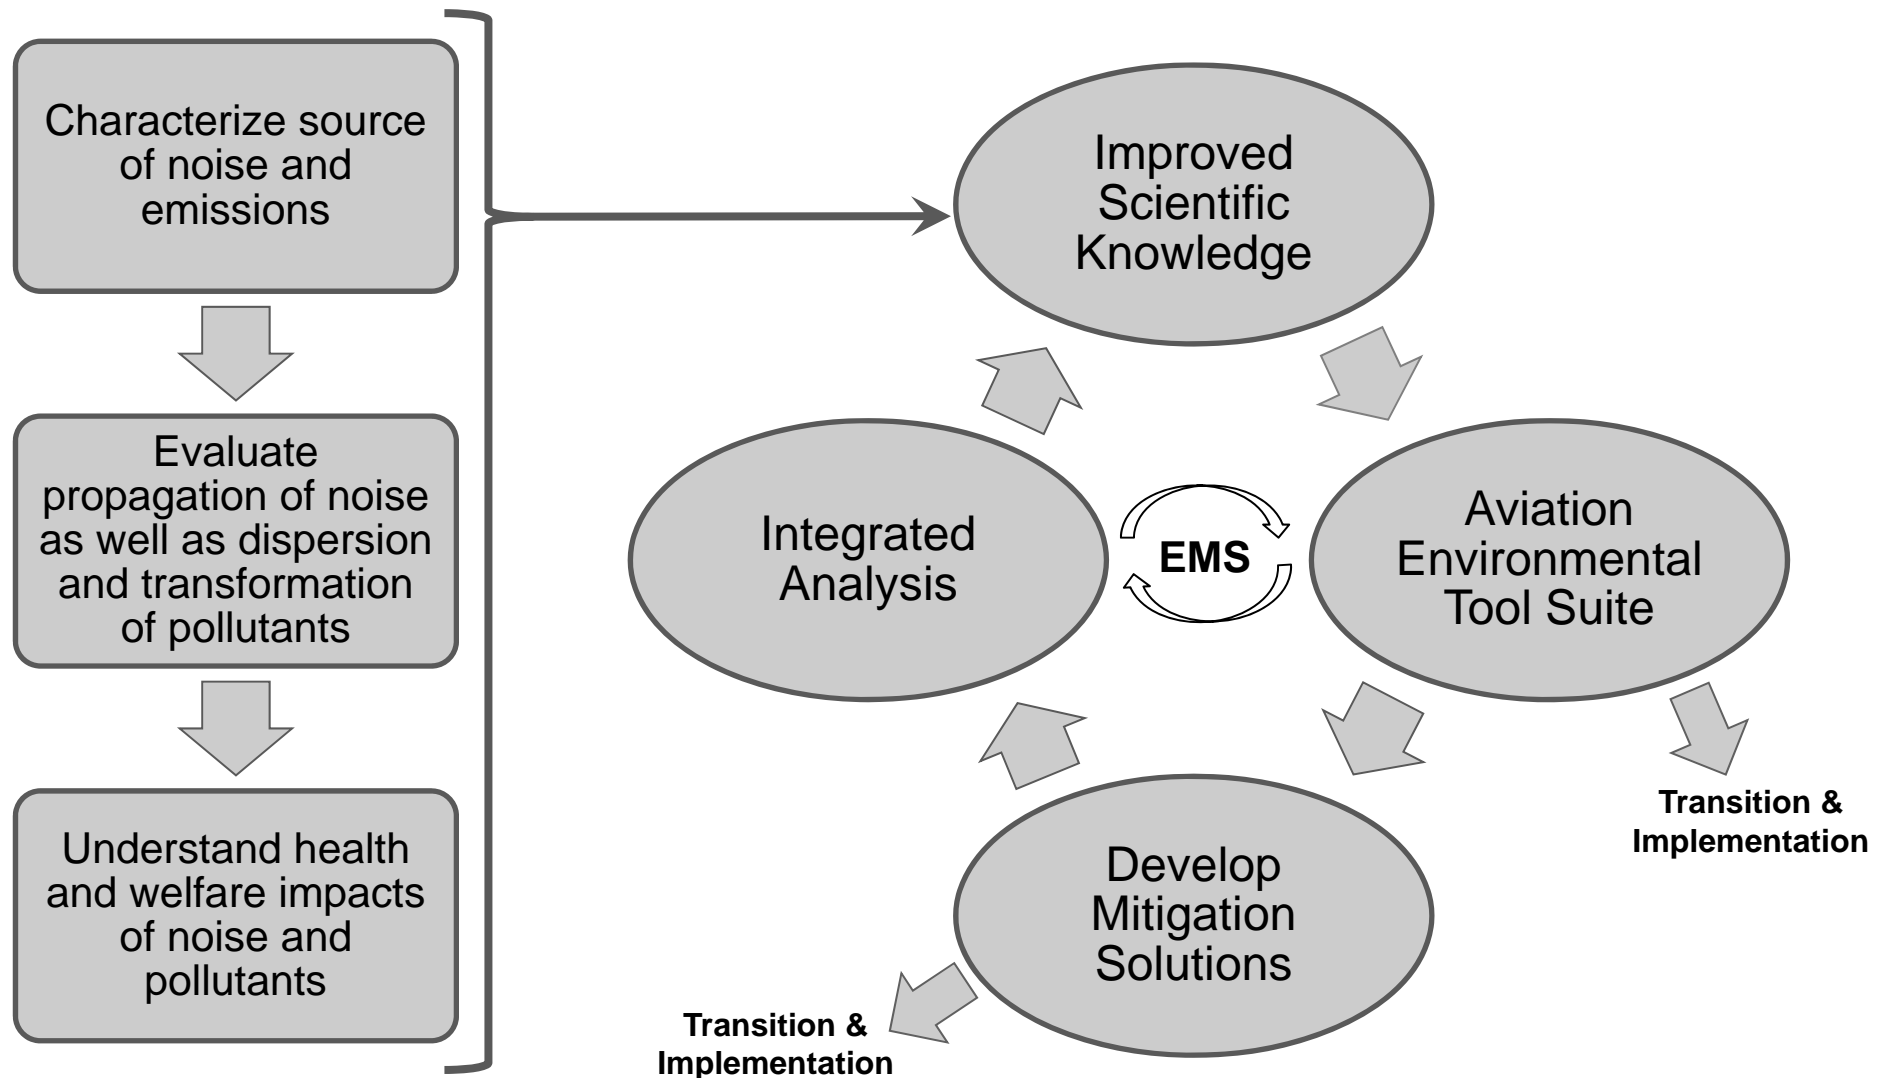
Characterize source of noise and emissions

Evaluate propagation of noise as well as dispersion and transformation of pollutants

Understand health and welfare impacts of noise and pollutants

Improved Scientific Knowledge

Integrated Analysis

EMS

Aviation Environmental Tool Suite

Transition & Implementation

Develop Mitigation Solutions

Transition & Implementation